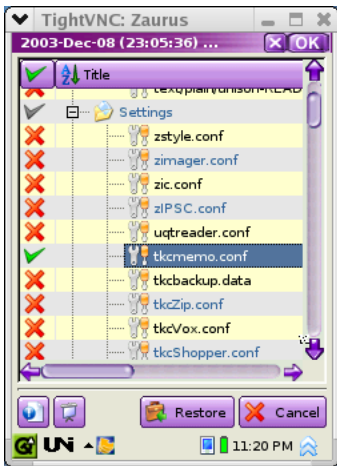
TightVNC: Zaurus
2003-Dec-08 (23:05:36) ...
OK
Title
text/plain/unison-READ
Settings
zstyle.conf
zimager.conf
zic.conf
zIPSC.conf
uqtreader.conf
tkcmemo.conf
tkcbackup.data
tkcZip.conf
tkcVox.conf
tkcShopper.conf
Restore
Cancel
11:20 PM